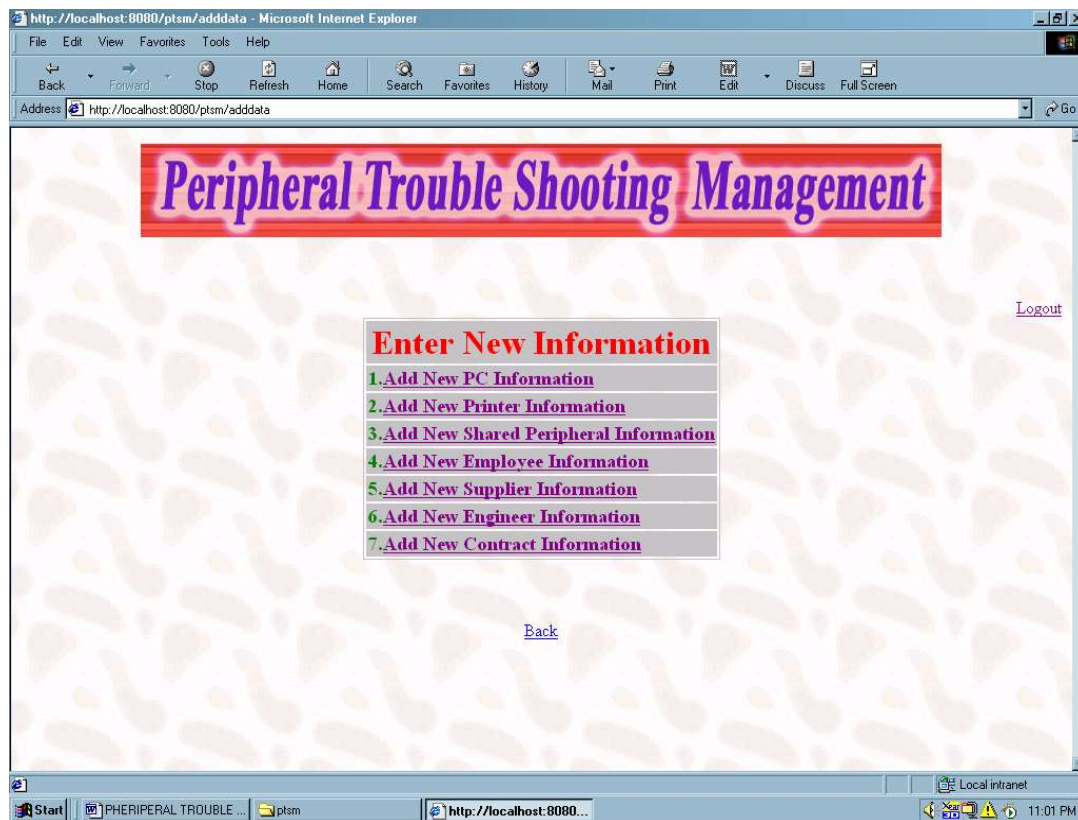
http://localhost:8080/ptsm/adddata - Microsoft Internet Explorer

File Edit View Favorites Tools Help

Back Forward Stop Refresh Home Search Favorites History Mail Print Edit Discuss Full Screen

Address http://localhost:8080/ptsm/adddata Go

Peripheral Trouble Shooting Management

Logout

| Enter New Information |
|---|
| 1.Add New PC Information |
| 2.Add New Printer Information |
| 3.Add New Shared Peripheral Information |
| 4.Add New Employee Information |
| 5.Add New Supplier Information |
| 6.Add New Engineer Information |
| 7.Add New Contract Information |

Back

Local intranet

Start PHERIPERAL TROUBLE ... ptsm http://localhost:8080... 11:01 PM